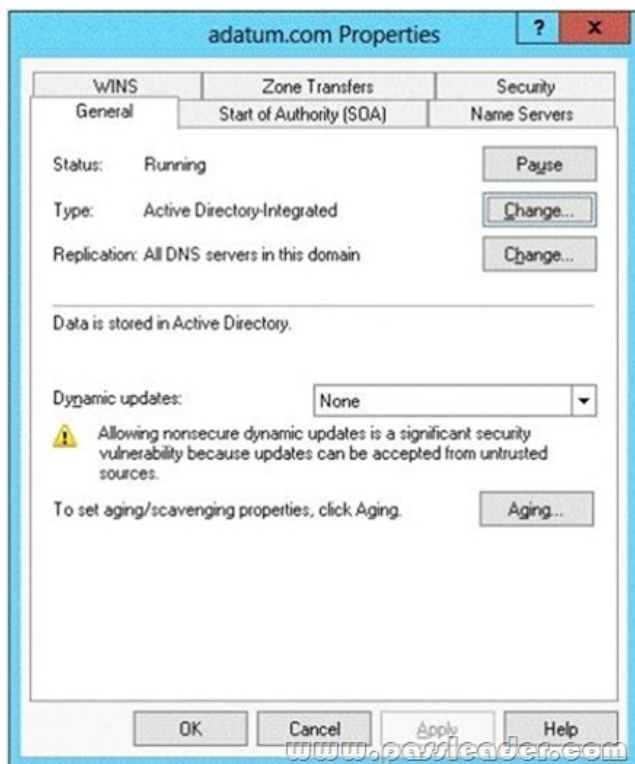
adatum.com Properties

?

x

WINS

Zone Transfers

Security

General

Start of Authority (SOA)

Name Servers

Status: Running

Pause

Type: Active Directory-Integrated

Change...

Replication: All DNS servers in this domain

Change...

Data is stored in Active Directory.

Dynamic updates:

None

Allowing nonsecure dynamic updates is a significant security vulnerability because updates can be accepted from untrusted sources.

To set aging/scavenging properties, click Aging.

Aging...

OK

Cancel

Apply

Help

www.passleader.com